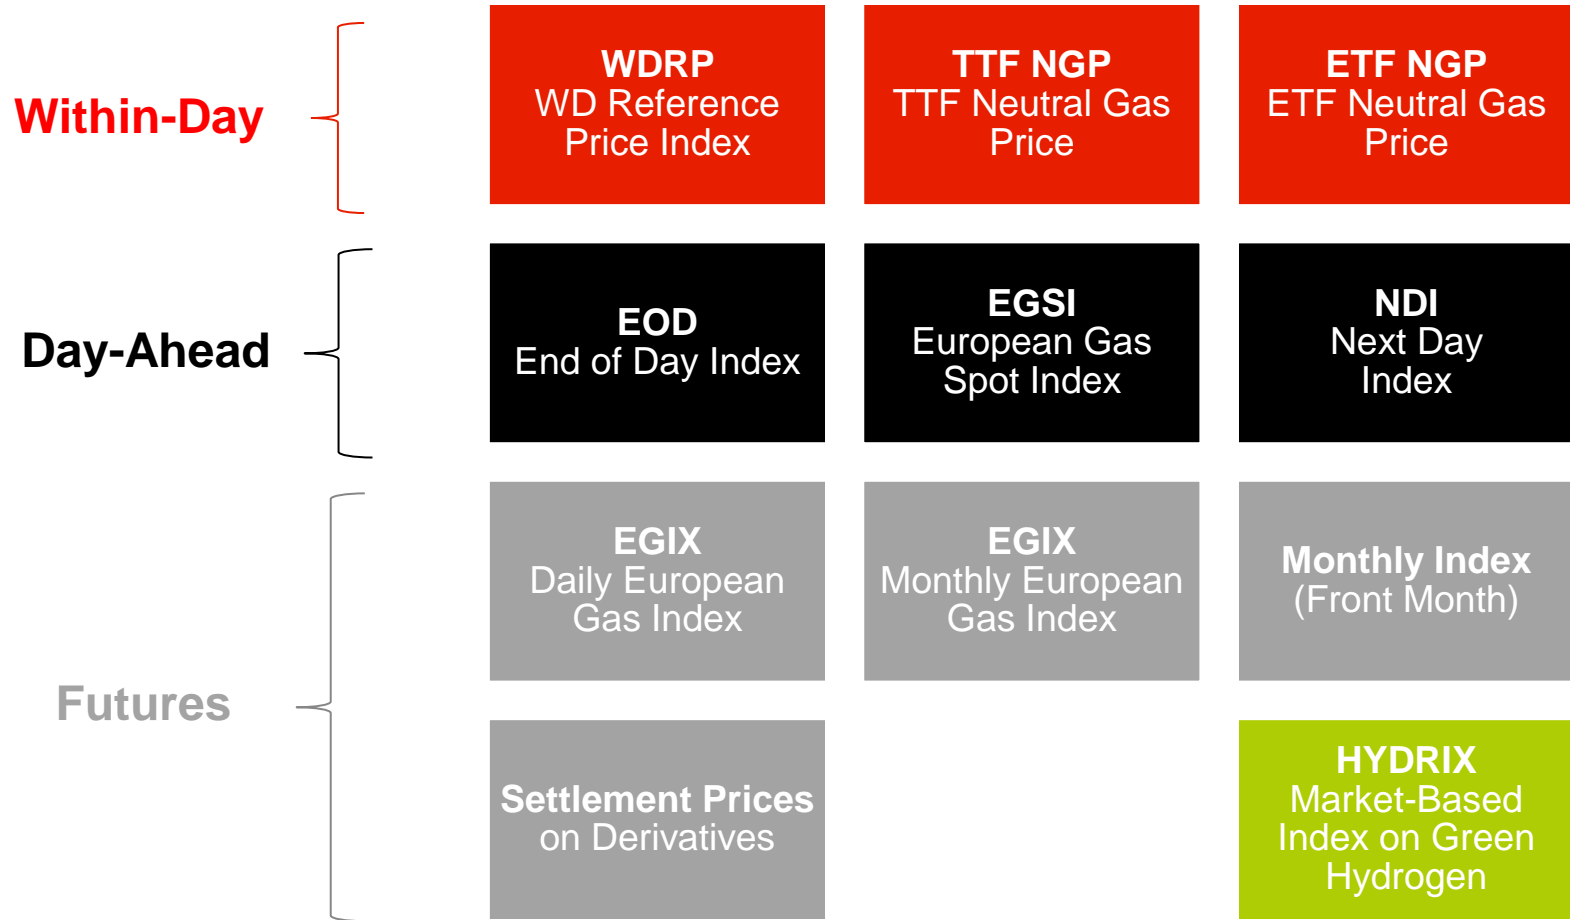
Within-Day

WDRP
WD Reference Price Index

TTF NGP
TTF Neutral Gas Price

ETF NGP
ETF Neutral Gas Price

Day-Ahead

EOD
End of Day Index

EGSI
European Gas Spot Index

NDI
Next Day Index

Futures

EGIX
Daily European Gas Index

EGIX
Monthly European Gas Index

Monthly Index
(Front Month)

Settlement Prices
on Derivatives

HYDRIX
Market-Based Index on Green Hydrogen